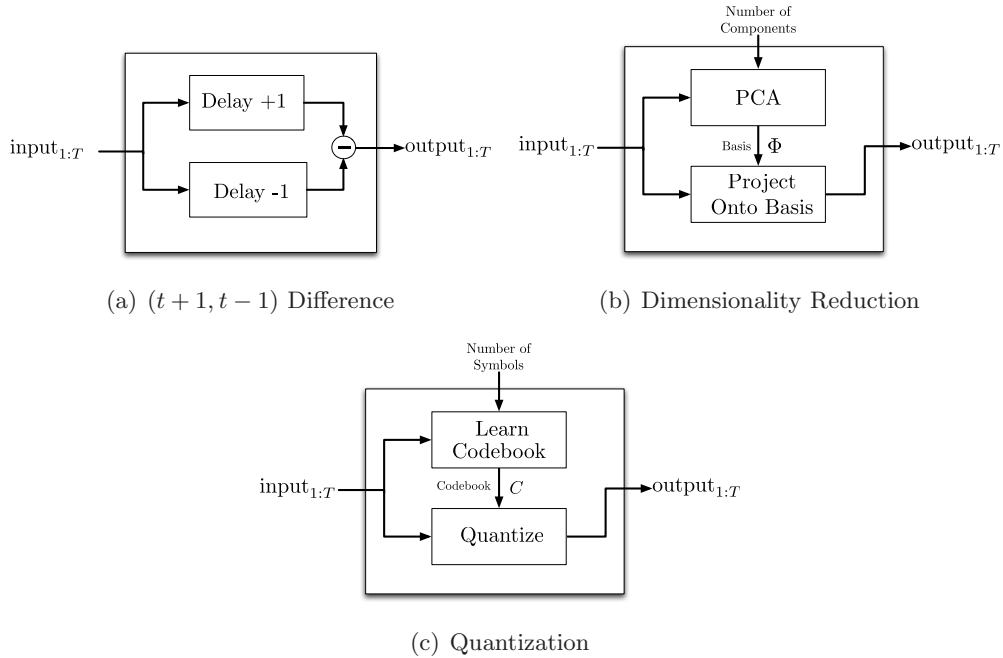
$\text{input}_{1:T}$

Delay +1

Delay -1

−

$\text{output}_{1:T}$

(a) $(t+1, t-1)$ Difference

Number of Components

$\text{input}_{1:T}$

PCA

Basis $\Phi$

Project Onto Basis

$\text{output}_{1:T}$

(b) Dimensionality Reduction

Number of Symbols

$\text{input}_{1:T}$

Learn Codebook

Codebook $C$

Quantize

$\text{output}_{1:T}$

(c) Quantization